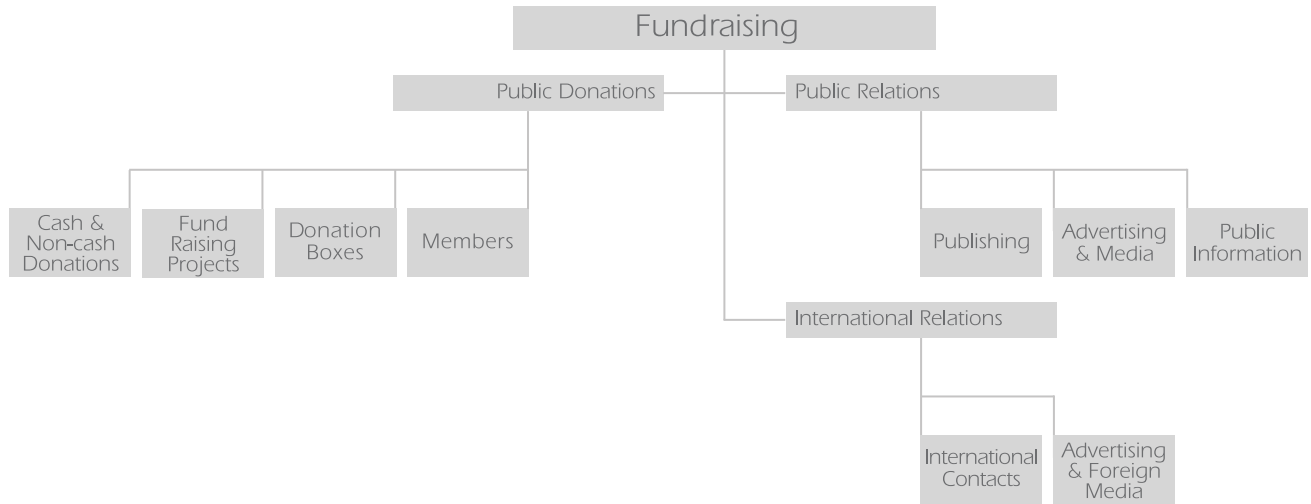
Fundraising

Public Donations

Public Relations

Cash & Non-cash Donations

Fund Raising Projects

Donation Boxes

Members

Publishing

Advertising & Media

Public Information

International Relations

International Contacts

Advertising & Foreign Media